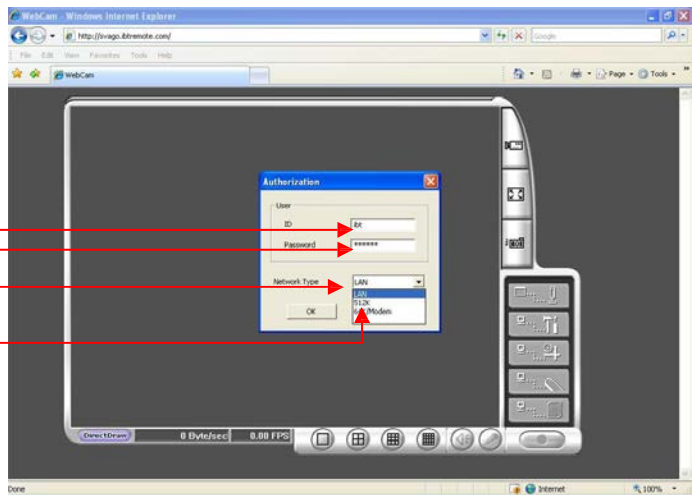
WebCam - Windows Internet Explorer

http://svago.ibtremote.com/

Google

File Edit View Favorites Tools Help

WebCam

Page Tools

Authorization

User

ID ibt

Password ******

Network Type LAN

LAN
512K
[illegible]/Modem

OK

DirectDraw 0 Byte/sec 0.00 FPS

Done Internet 100%